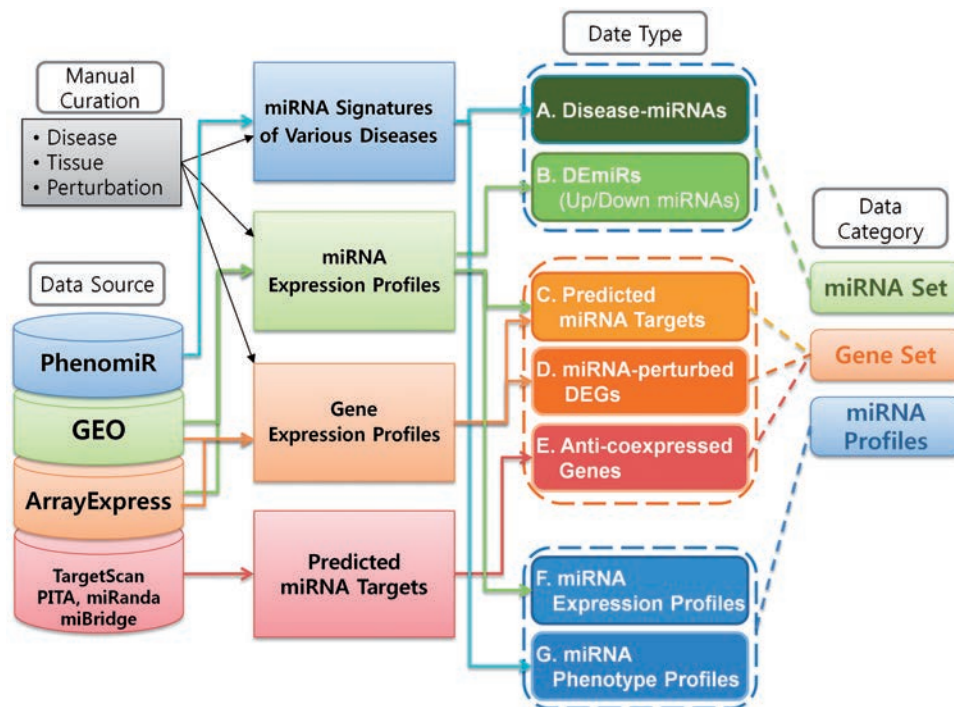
Manual Curation

• Disease
• Tissue
• Perturbation

Data Source

PhenomiR

GEO

ArrayExpress

TargetScan PITA, miRanda miBridge

miRNA Signatures of Various Diseases

miRNA Expression Profiles

Gene Expression Profiles

Predicted miRNA Targets

Date Type

A. Disease-miRNAs

B. DEmiRs (Up/Down miRNAs)

C. Predicted miRNA Targets

D. miRNA-perturbed DEGs

E. Anti-coexpressed Genes

F. miRNA Expression Profiles

G. miRNA Phenotype Profiles

Data Category

miRNA Set

Gene Set

miRNA Profiles